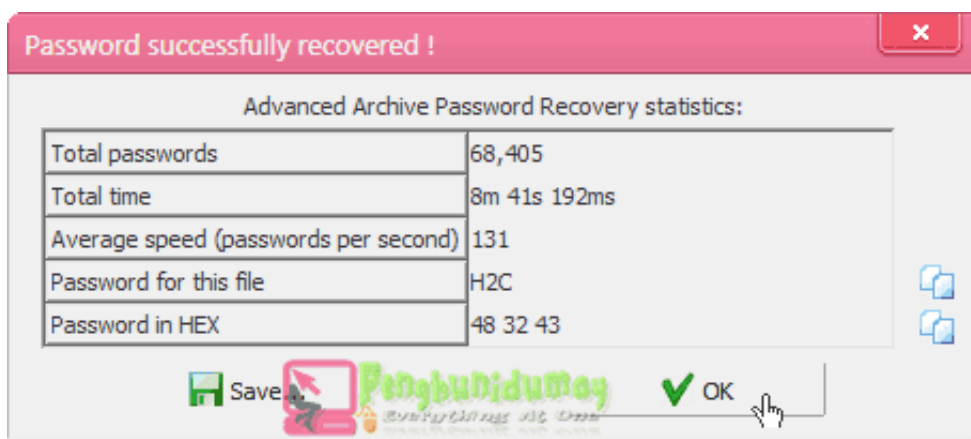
Password successfully recovered !

Advanced Archive Password Recovery statistics:

| Total passwords | 68,405 |
|---|---|
| Total time | 8m 41s 192ms |
| Average speed (passwords per second) | 131 |
| Password for this file | H2C |
| Password in HEX | 48 32 43 |

Save... Penghunidumay Everything At One OK